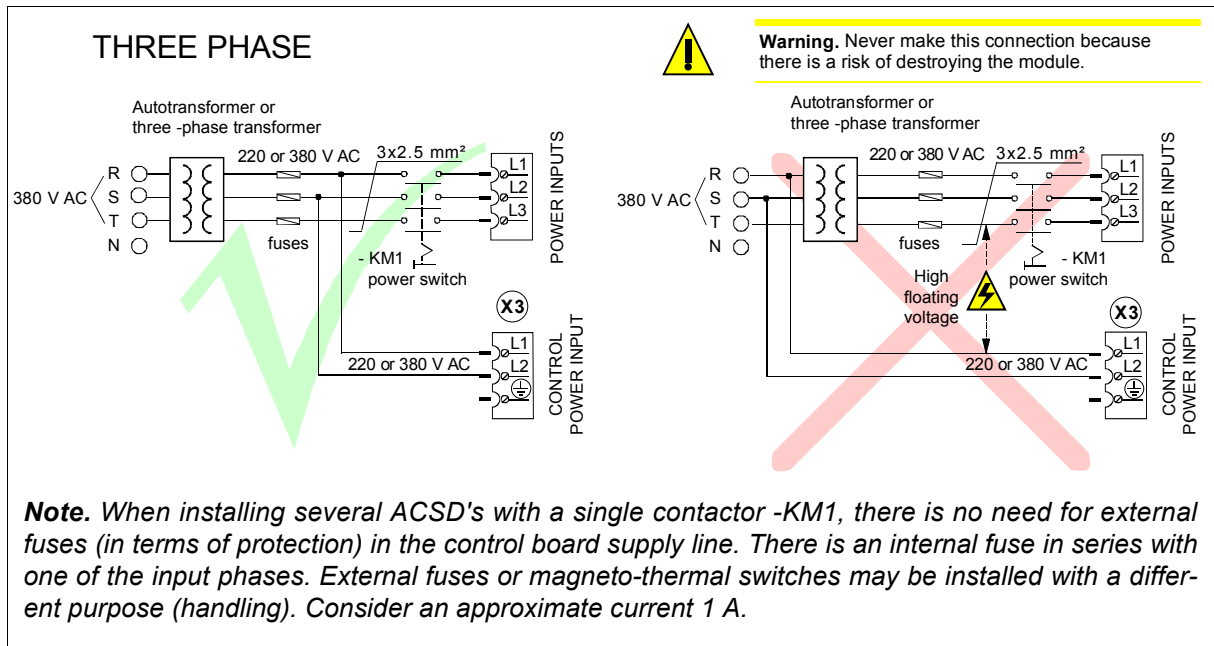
THREE PHASE

Warning. Never make this connection because there is a risk of destroying the module.

Autotransformer or three -phase transformer

380 V AC

R
S
T
N

220 or 380 V AC

3x2.5 mm²

L1
L2
L3

POWER INPUTS

fuses

- KM1
power switch

X3

L1
L2

CONTROL POWER INPUT

220 or 380 V AC

Autotransformer or three -phase transformer

380 V AC

R
S
T
N

220 or 380 V AC

3x2.5 mm²

L1
L2
L3

POWER INPUTS

fuses

High floating voltage

- KM1
power switch

X3

L1
L2

220 or 380 V AC

CONTROL POWER INPUT

Note. When installing several ACSD's with a single contactor -KM1, there is no need for external fuses (in terms of protection) in the control board supply line. There is an internal fuse in series with one of the input phases. External fuses or magneto-thermal switches may be installed with a different purpose (handling). Consider an approximate current 1 A.